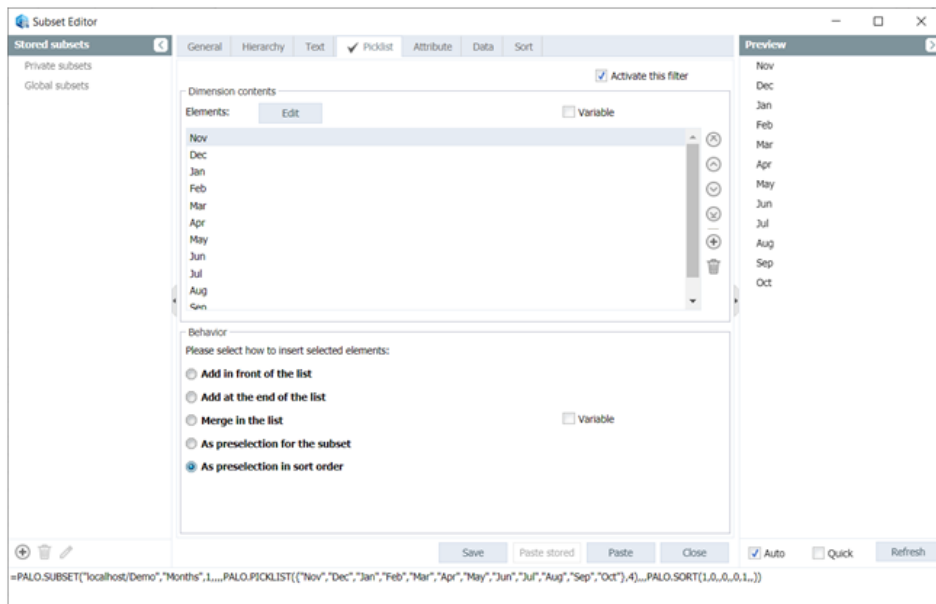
Subset Editor

Stored subsets

Private subsets

Global subsets

General | Hierarchy | Text | Picklist | Attribute | Data | Sort

Activate this filter

Dimension contents

Elements: Edit

Variable

Nov
Dec
Jan
Feb
Mar
Apr
May
Jun
Jul
Aug
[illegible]

Behavior

Please select how to insert selected elements:

Add in front of the list

Add at the end of the list

Merge in the list

Variable

As preselection for the subset

As preselection in sort order

Save | Paste stored | Paste | Close

Preview

Nov
Dec
Jan
Feb
Mar
Apr
May
Jun
Jul
Aug
Sep
Oct

Auto | Quick | Refresh

=PALO.SUBSET("localhost/Demo","Months",1,,,,PALO.PICKLIST({"Nov","Dec","Jan","Feb","Mar","Apr","May","Jun","Jul","Aug","Sep","Oct"},4),,,,PALO.SORT(1,0,,0,,0,1,,))